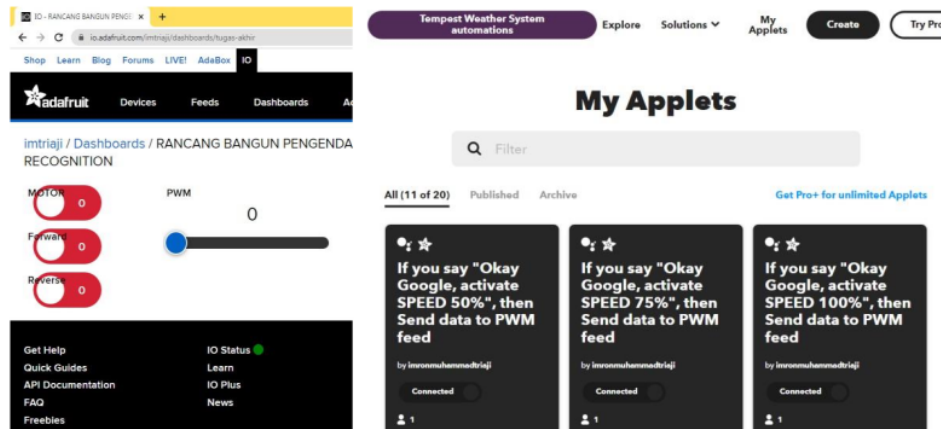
IO - RANCANG BANGUN PENGE ×

io.adafruit.com/imtriaji/dashboards/tugas-akhir

Shop Learn Blog Forums LIVE! AdaBox IO

adafruit Devices Feeds Dashboards

imtriaji / Dashboards / RANCANG BANGUN PENGENDA RECOGNITION

MOTOR 0

PWM

0

Forward 0

Reverse 0

Get Help
Quick Guides
API Documentation
FAQ
Freebies

IO Status
Learn
IO Plus
News

Tempest Weather System automations

Explore Solutions My Applets Create Try Pro

My Applets

Filter

All (11 of 20) Published Archive

Get Pro+ for unlimited Applets

If you say "Okay Google, activate SPEED 50%", then Send data to PWM feed

by imronmuhammadtriaji

Connected

1

If you say "Okay Google, activate SPEED 75%", then Send data to PWM feed

by imronmuhammadtriaji

Connected

1

If you say "Okay Google, activate SPEED 100%", then Send data to PWM feed

by imronmuhammadtriaji

Connected

1